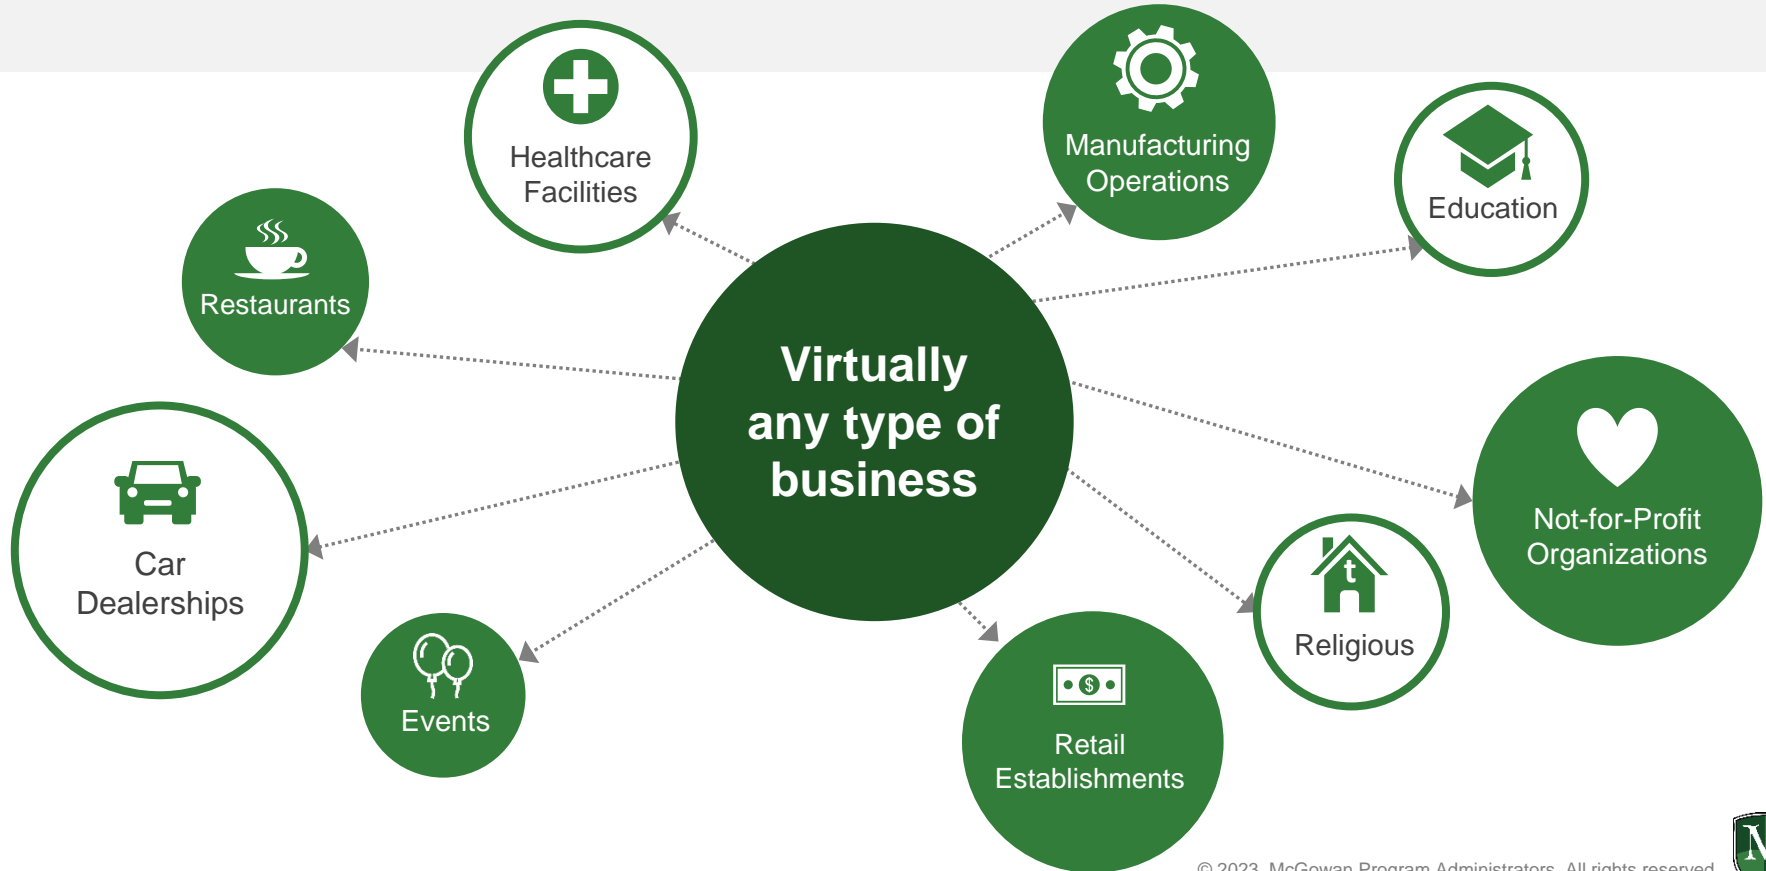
Healthcare Facilities

Manufacturing Operations

Education

Restaurants

Virtually any type of business

Car Dealerships

Not-for-Profit Organizations

Religious

Events

Retail Establishments

© 2023, McGowan Program Administrators. All rights reserved.